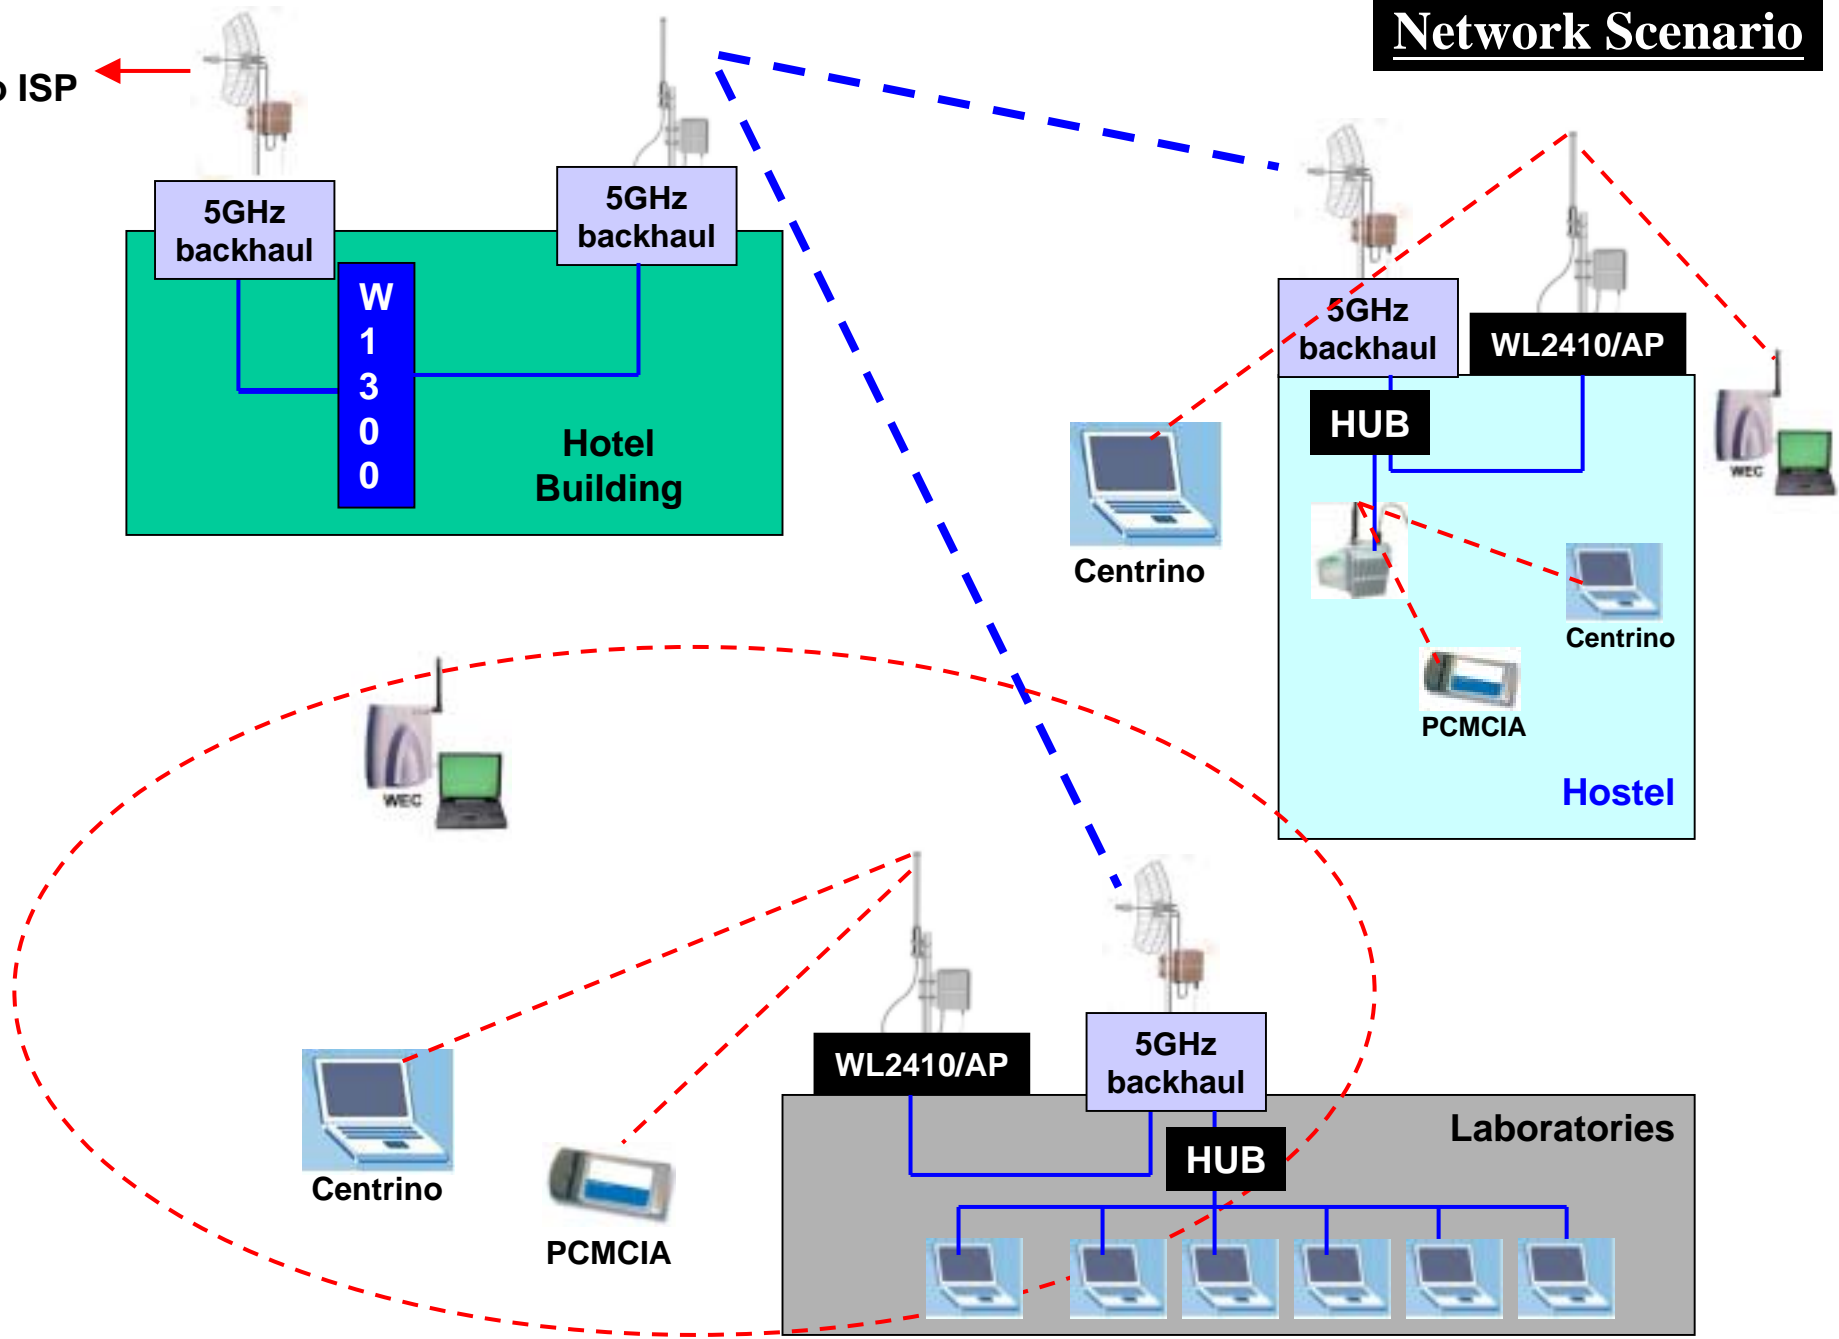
Network Scenario

ISP

5GHz backhaul

5GHz backhaul

W
1
3
0
0

Hotel Building

5GHz backhaul

WL2410/AP

HUB

Centrino

WEC

Centrino

PCMCIA

Hostel

WEC

Centrino

PCMCIA

WL2410/AP

5GHz backhaul

Laboratories

HUB